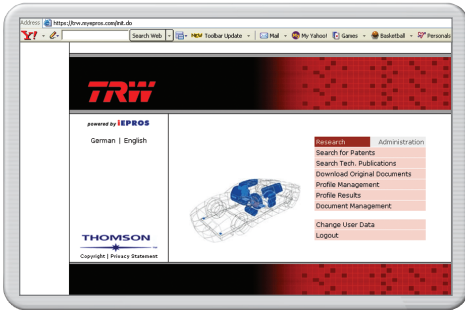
Address https://trw.myepros.com/init.do

Y! Search Web NEW Toolbar Update Mail My Yahoo! Games Basketball Personals

TRW

powered by iEPROS

German | English

THOMSON

Copyright | Privacy Statement

Research Administration

Search for Patents
Search Tech. Publications
Download Original Documents
Profile Management
Profile Results
Document Management

Change User Data
Logout